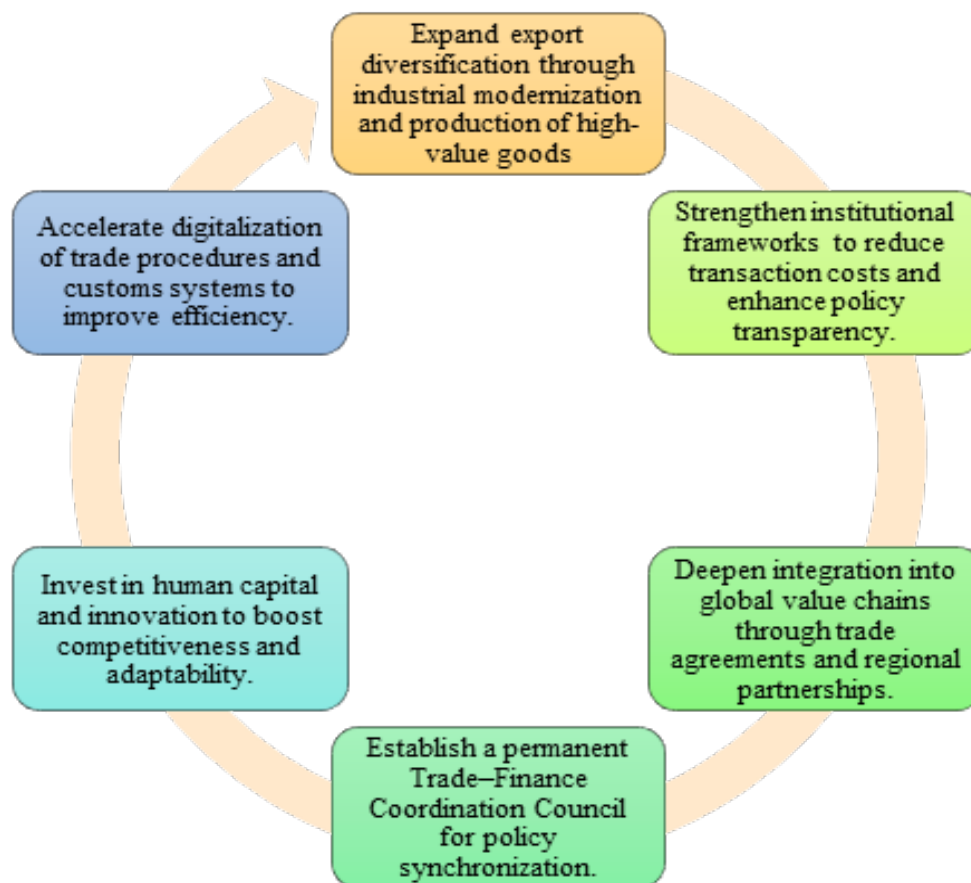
Expand export diversification through industrial modernization and production of high-value goods

Strengthen institutional frameworks to reduce transaction costs and enhance policy transparency.

Deepen integration into global value chains through trade agreements and regional partnerships.

Establish a permanent Trade–Finance Coordination Council for policy synchronization.

Invest in human capital and innovation to boost competitiveness and adaptability.

Accelerate digitalization of trade procedures and customs systems to improve efficiency.